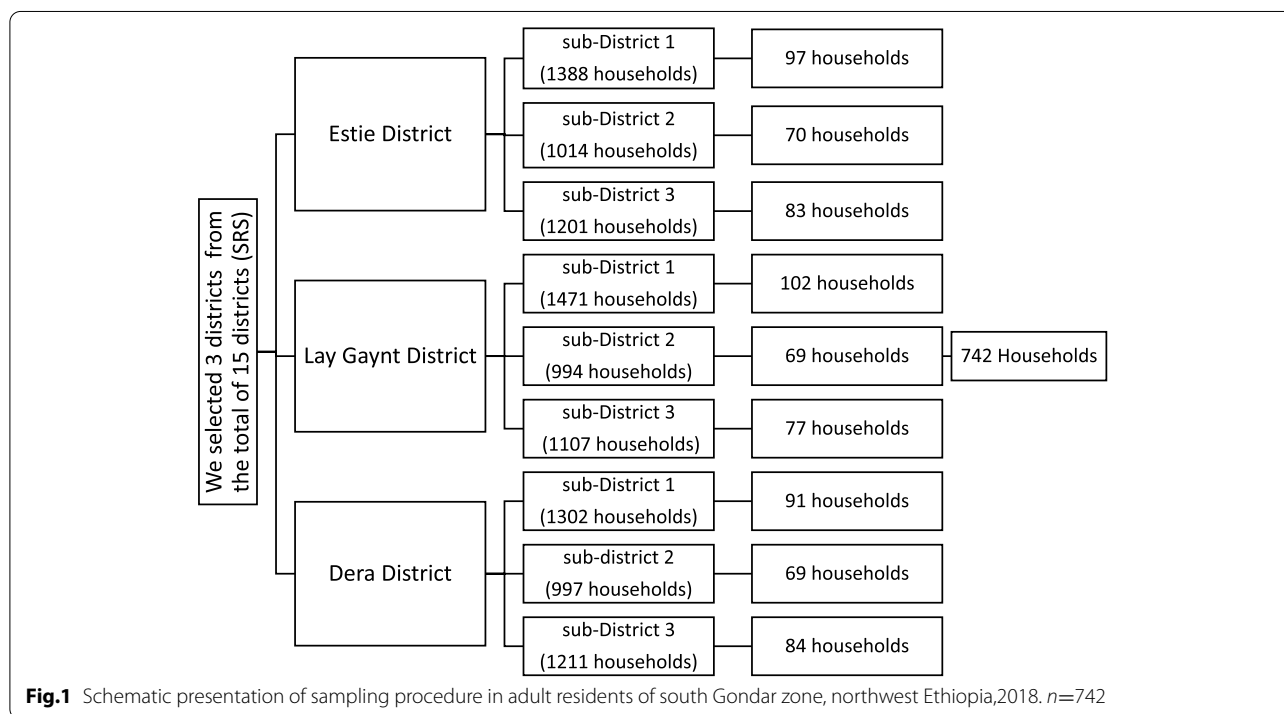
We selected 3 districts from the total of 15 districts (SRS)

Estie District

sub-District 1 (1388 households)

97 households

sub-District 2 (1014 households)

70 households

sub-District 3 (1201 households)

83 households

Lay Gaynt District

sub-District 1 (1471 households)

102 households

sub-District 2 (994 households)

69 households

742 Households

sub-District 3 (1107 households)

77 households

Dera District

sub-District 1 (1302 households)

91 households

sub-district 2 (997 households)

69 households

sub-District 3 (1211 households)

84 households

**Fig.1** Schematic presentation of sampling procedure in adult residents of south Gondar zone, northwest Ethiopia,2018. $n=742$